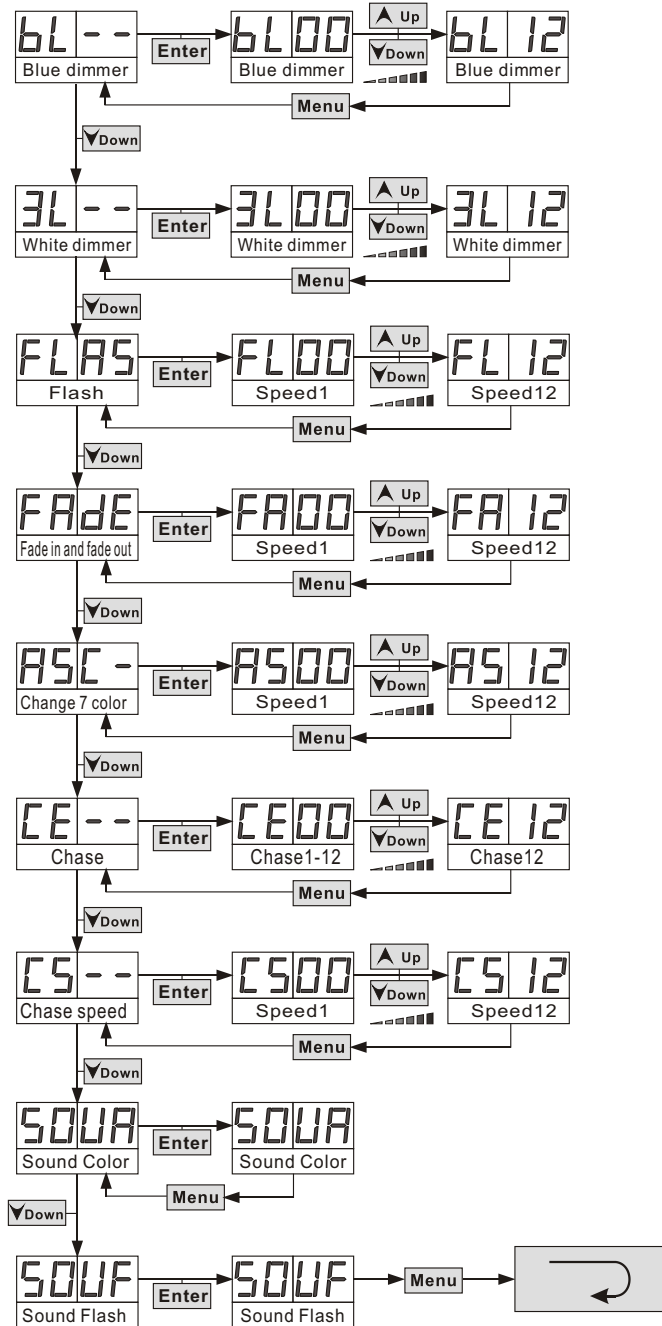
bL - -
Blue dimmer
Enter
bL 00
Blue dimmer
Up
Down
bL 12
Blue dimmer
Menu
Down

3L - -
White dimmer
Enter
3L 00
White dimmer
Up
Down
3L 12
White dimmer
Menu
Down

FLAS
Flash
Enter
FL 00
Speed1
Up
Down
FL 12
Speed12
Menu
Down

FAdE
Fade in and fade out
Enter
FA 00
Speed1
Up
Down
FA 12
Speed12
Menu
Down

ASC -
Change 7 color
Enter
AS 00
Speed1
Up
Down
AS 12
Speed12
Menu
Down

CE - -
Chase
Enter
CE 00
Chase1-12
Up
Down
CE 12
Chase12
Menu
Down

CS - -
Chase speed
Enter
CS 00
Speed1
Up
Down
CS 12
Speed12
Menu
Down

SOUA
Sound Color
Enter
SOUA
Sound Color
Menu
Down

SOUF
Sound Flash
Enter
SOUF
Sound Flash
Menu